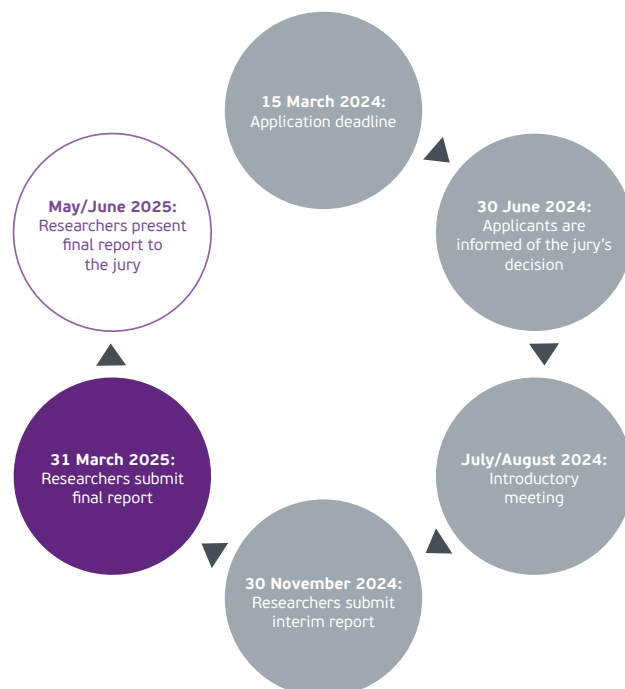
15 March 2024:
Application deadline

30 June 2024:
Applicants are informed of the jury's decision

July/August 2024:
Introductory meeting

30 November 2024:
Researchers submit interim report

31 March 2025:
Researchers submit final report

May/June 2025:
Researchers present final report to the jury